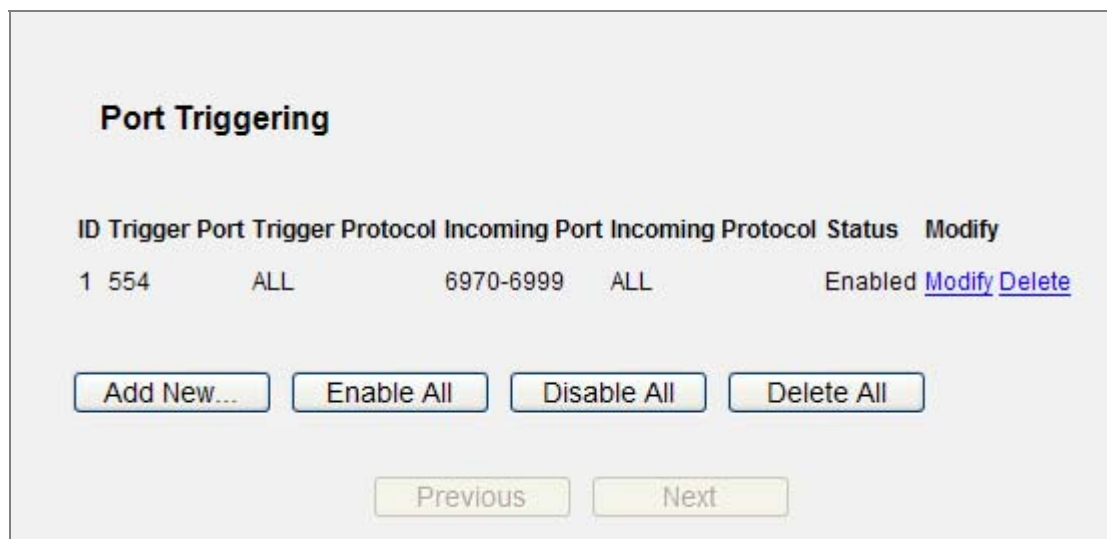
Port Triggering

| ID | Trigger Port | Trigger Protocol | Incoming Port | Incoming Protocol | Status | Modify |
|---|---|---|---|---|---|---|
| 1 | 554 | ALL | 6970-6999 | ALL | Enabled | Modify Delete |

Add New... Enable All Disable All Delete All

Previous Next